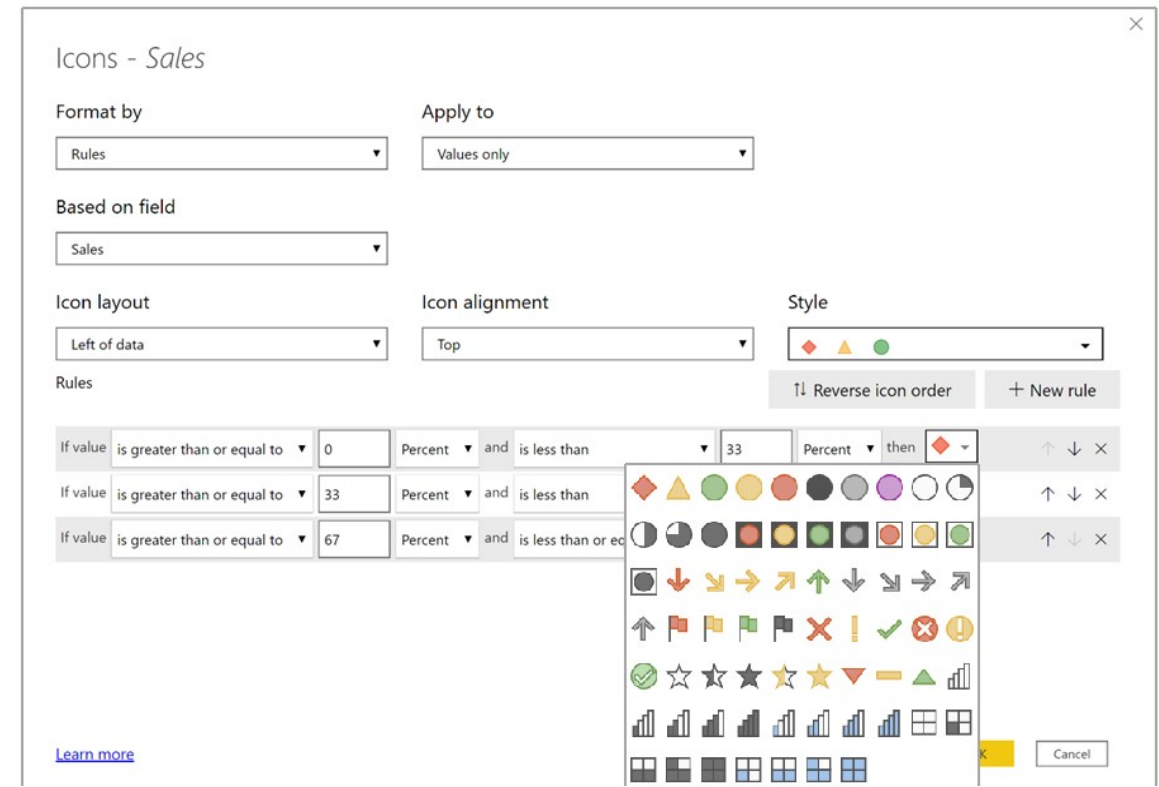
Icons - *Sales*

Format by

Rules

Apply to

Values only

Based on field

Sales

Icon layout

Left of data

Icon alignment

Top

Style

Rules

⇅ Reverse icon order

+ New rule

| If value | is greater than or equal to | 0 | Percent | and | is less than | 33 | Percent | then |
|---|---|---|---|---|---|---|---|---|
| If value | is greater than or equal to | 33 | Percent | and | is less than | | | |
| If value | is greater than or equal to | 67 | Percent | and | is less than or ec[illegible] | | | |

Learn more

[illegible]K

Cancel